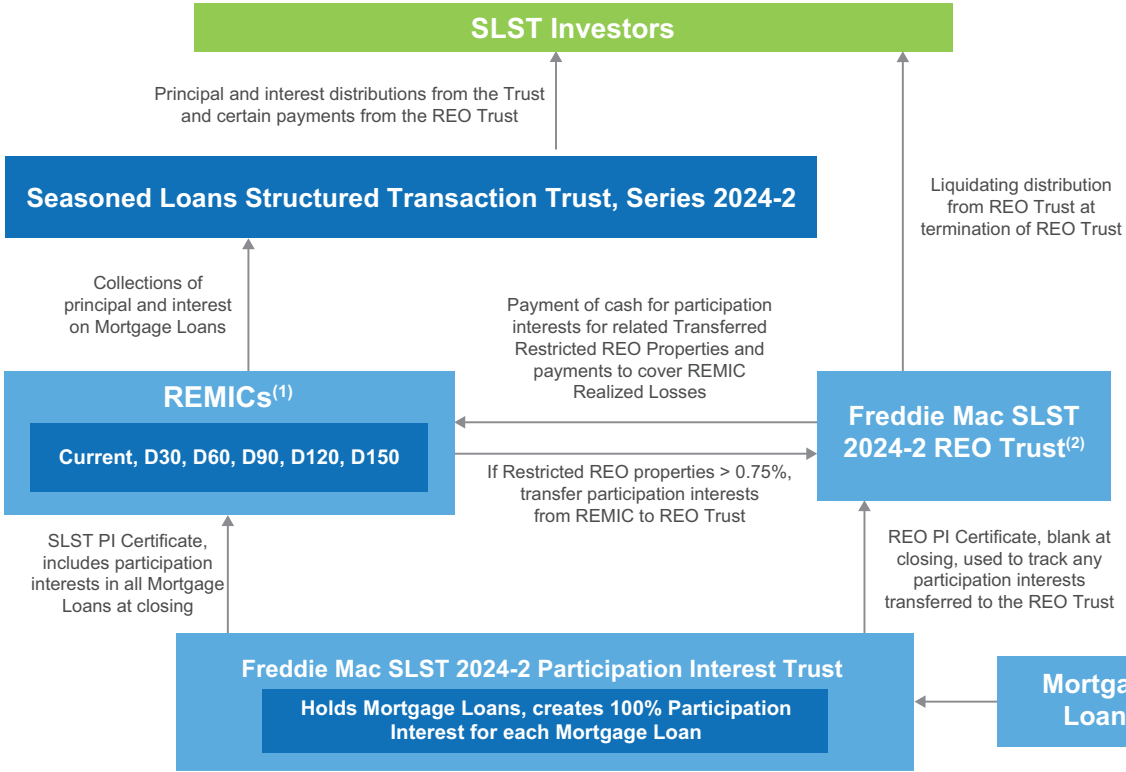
SLST Investors

Principal and interest distributions from the Trust and certain payments from the REO Trust

Seasoned Loans Structured Transaction Trust, Series 2024-2

Liquidating distribution from REO Trust at termination of REO Trust

Collections of principal and interest on Mortgage Loans

Payment of cash for participation interests for related Transferred Restricted REO Properties and payments to cover REMIC Realized Losses

REMICs$^{(1)}$

Current, D30, D60, D90, D120, D150

Freddie Mac SLST 2024-2 REO Trust$^{(2)}$

If Restricted REO properties > 0.75%, transfer participation interests from REMIC to REO Trust

SLST PI Certificate, includes participation interests in all Mortgage Loans at closing

REO PI Certificate, blank at closing, used to track any participation interests transferred to the REO Trust

Freddie Mac SLST 2024-2 Participation Interest Trust

Holds Mortgage Loans, creates 100% Participation Interest for each Mortgage Loan

Mortg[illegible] Loan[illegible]